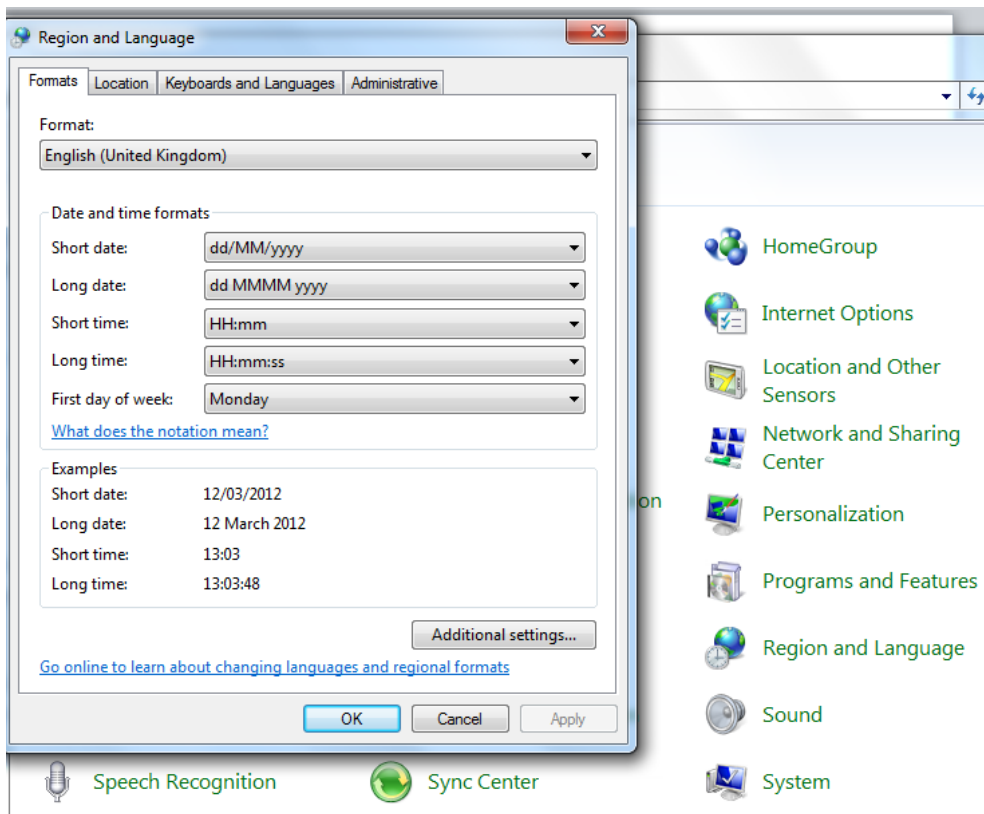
Region and Language

Formats | Location | Keyboards and Languages | Administrative

Format:
English (United Kingdom)

Date and time formats
Short date: dd/MM/yyyy
Long date: dd MMMM yyyy
Short time: HH:mm
Long time: HH:mm:ss
First day of week: Monday
What does the notation mean?

Examples
Short date: 12/03/2012
Long date: 12 March 2012
Short time: 13:03
Long time: 13:03:48

Additional settings...

Go online to learn about changing languages and regional formats

OK | Cancel | Apply

on

HomeGroup
Internet Options
Location and Other Sensors
Network and Sharing Center
Personalization
Programs and Features
Region and Language
Sound
Speech Recognition
Sync Center
System